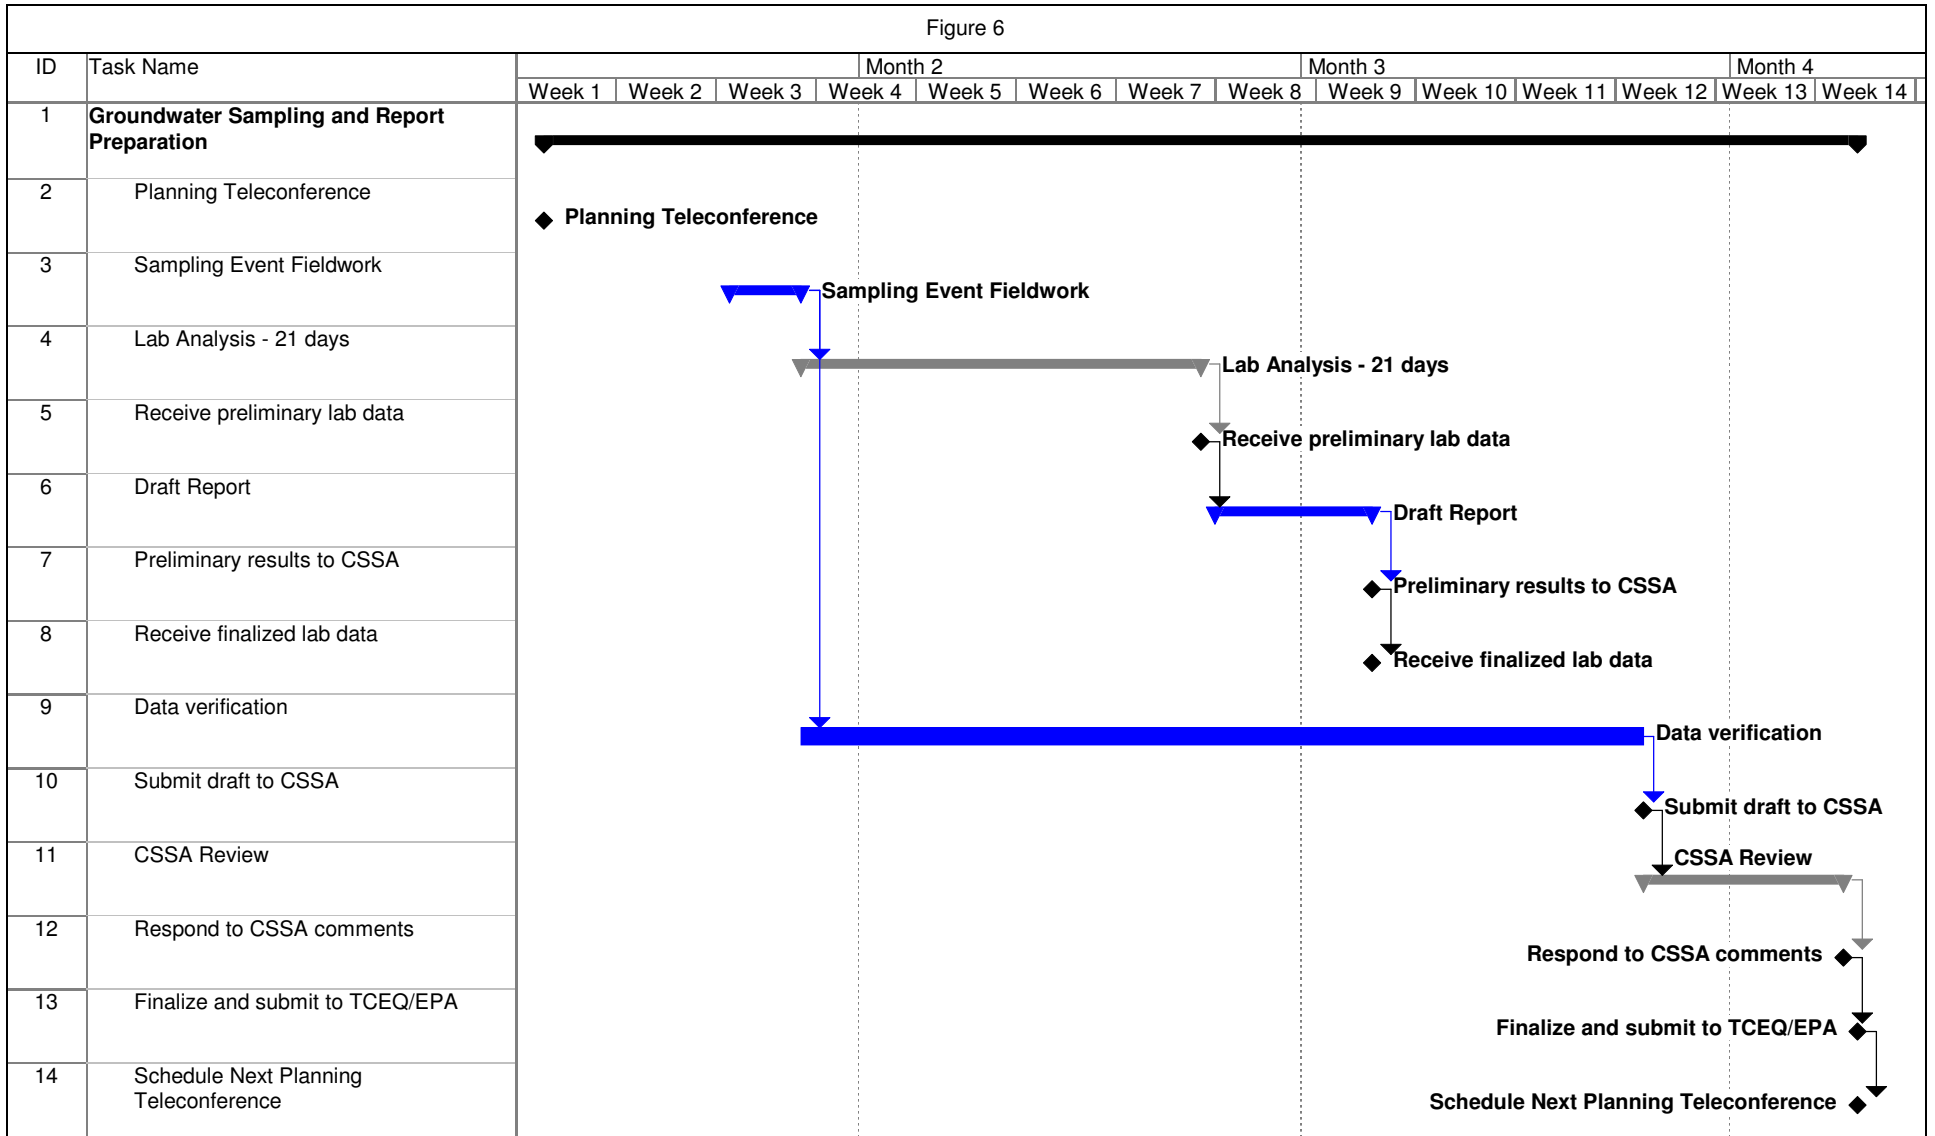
Figure 6

| ID | Task Name |
|---|---|
| 1 | Groundwater Sampling and Report Preparation |
| 2 | Planning Teleconference |
| 3 | Sampling Event Fieldwork |
| 4 | Lab Analysis - 21 days |
| 5 | Receive preliminary lab data |
| 6 | Draft Report |
| 7 | Preliminary results to CSSA |
| 8 | Receive finalized lab data |
| 9 | Data verification |
| 10 | Submit draft to CSSA |
| 11 | CSSA Review |
| 12 | Respond to CSSA comments |
| 13 | Finalize and submit to TCEQ/EPA |
| 14 | Schedule Next Planning Teleconference |

Month 2 Month 3 Month 4

Week 1 Week 2 Week 3 Week 4 Week 5 Week 6 Week 7 Week 8 Week 9 Week 10 Week 11 Week 12 Week 13 Week 14

Planning Teleconference
Sampling Event Fieldwork
Lab Analysis - 21 days
Receive preliminary lab data
Draft Report
Preliminary results to CSSA
Receive finalized lab data
Data verification
Submit draft to CSSA
CSSA Review
Respond to CSSA comments
Finalize and submit to TCEQ/EPA
Schedule Next Planning Teleconference